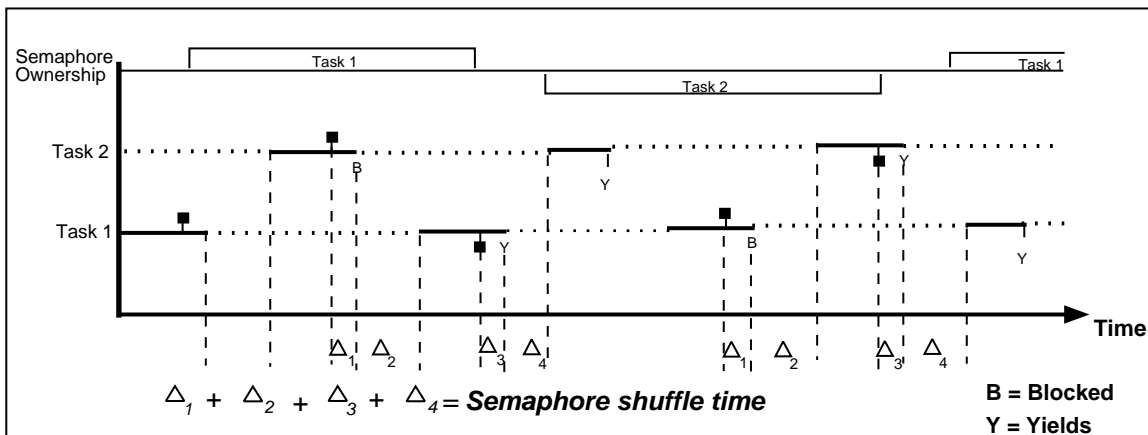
Semaphore Ownership

Task 1

Task 2

Task 1

Task 2

Task 1

B

Y

Y

B

Y

Y

Time

$\Delta_1$ $\Delta_2$ $\Delta_3$ $\Delta_4$ $\Delta_1$ $\Delta_2$ $\Delta_3$ $\Delta_4$

$\Delta_1 + \Delta_2 + \Delta_3 + \Delta_4$ = Semaphore shuffle time

B = Blocked

Y = Yields